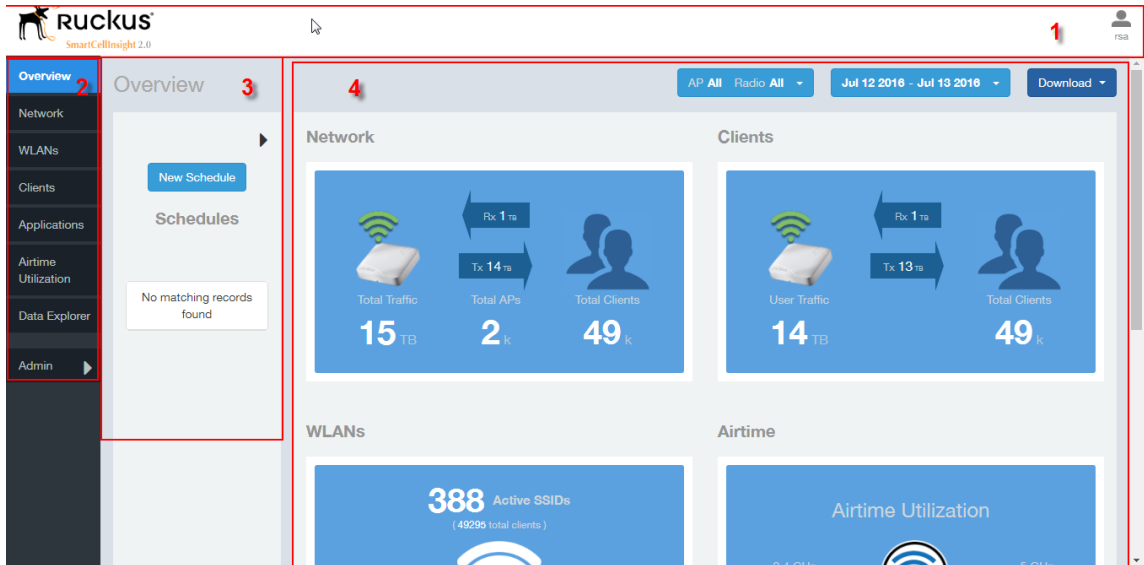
Ruckus®
SmartCellInsight 2.0

1

rsa

Overview 2
Network
WLANs
Clients
Applications
Airtime Utilization
Data Explorer
Admin

Overview 3

New Schedule

Schedules

No matching records found

4

AP All Radio All

Jul 12 2016 - Jul 13 2016

Download

Network

Rx 1 TB
Tx 14 TB

Total Traffic
15 TB

Total APs
2 k

Total Clients
49 k

Clients

Rx 1 TB
Tx 13 TB

User Traffic
14 TB

Total Clients
49 k

WLANs

388 Active SSIDs
( 49295 total clients )

Airtime

Airtime Utilization